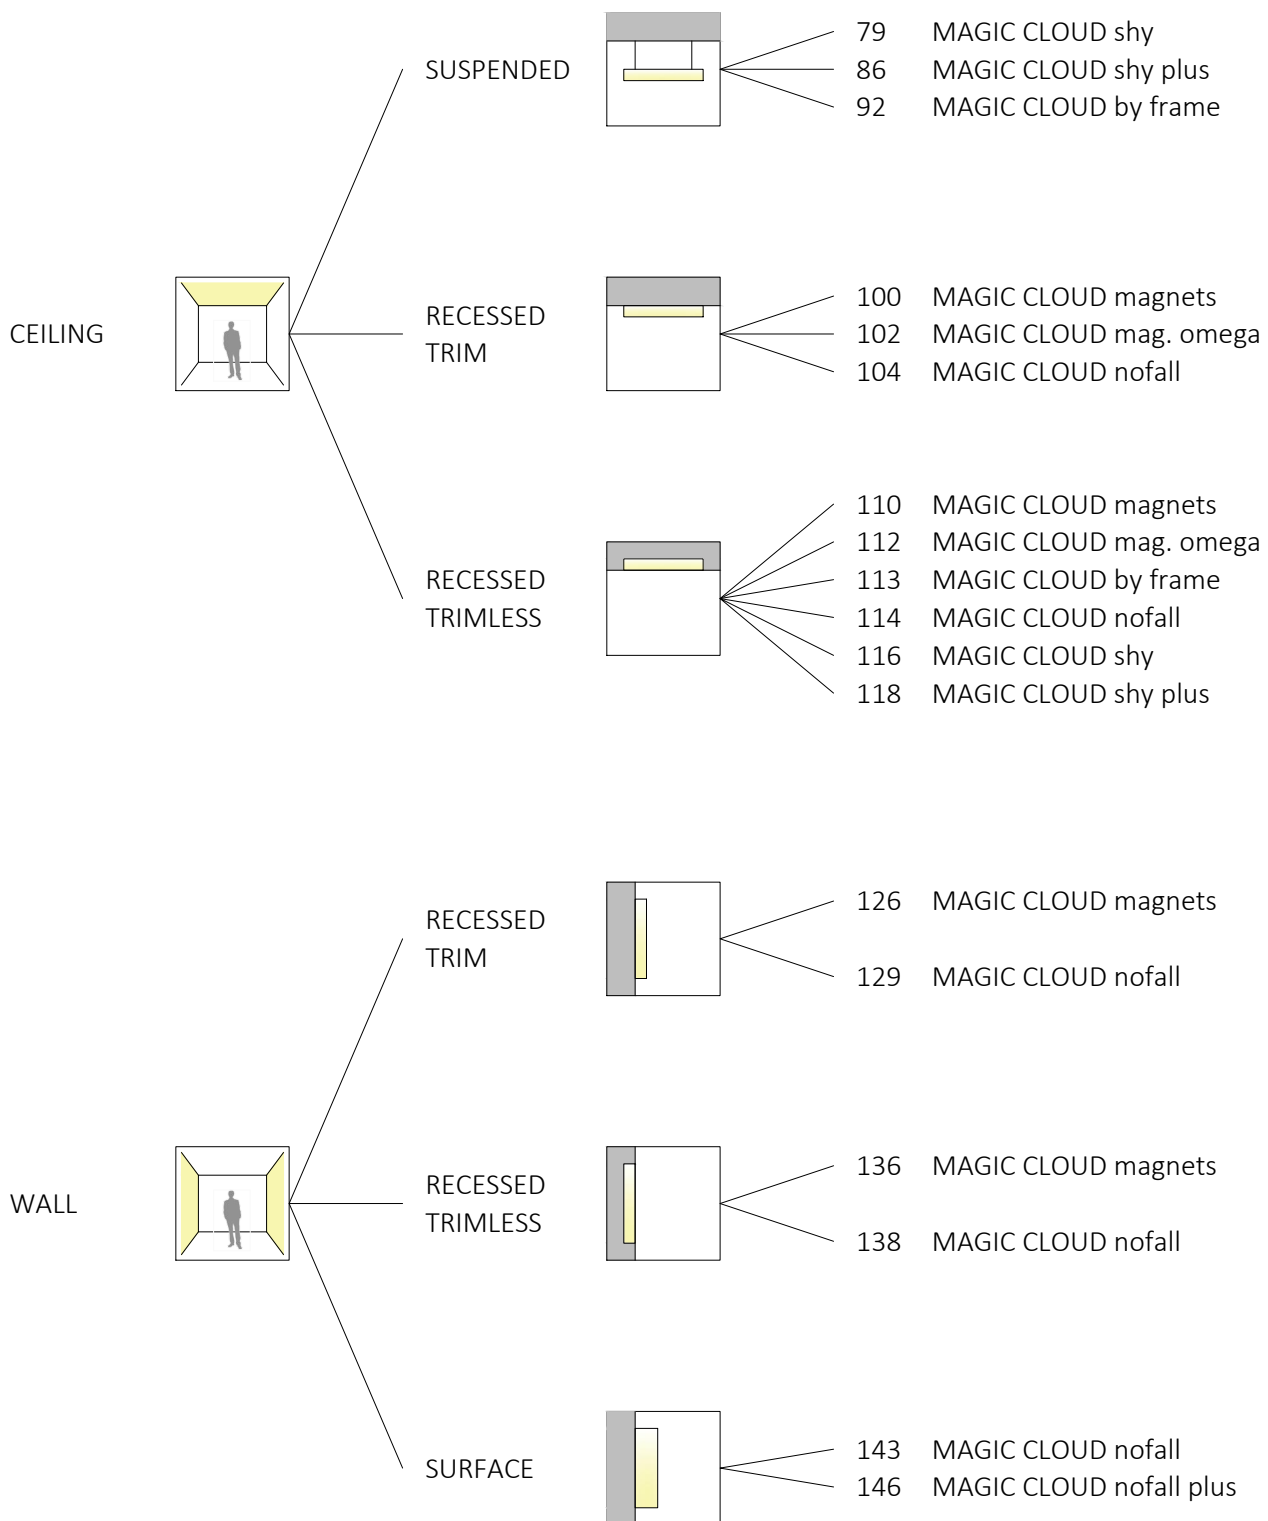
CEILING

SUSPENDED

79 MAGIC CLOUD shy
86 MAGIC CLOUD shy plus
92 MAGIC CLOUD by frame

RECESSED TRIM

100 MAGIC CLOUD magnets
102 MAGIC CLOUD mag. omega
104 MAGIC CLOUD nofall

RECESSED TRIMLESS

110 MAGIC CLOUD magnets
112 MAGIC CLOUD mag. omega
113 MAGIC CLOUD by frame
114 MAGIC CLOUD nofall
116 MAGIC CLOUD shy
118 MAGIC CLOUD shy plus

WALL

RECESSED TRIM

126 MAGIC CLOUD magnets
129 MAGIC CLOUD nofall

RECESSED TRIMLESS

136 MAGIC CLOUD magnets
138 MAGIC CLOUD nofall

SURFACE

143 MAGIC CLOUD nofall
146 MAGIC CLOUD nofall plus